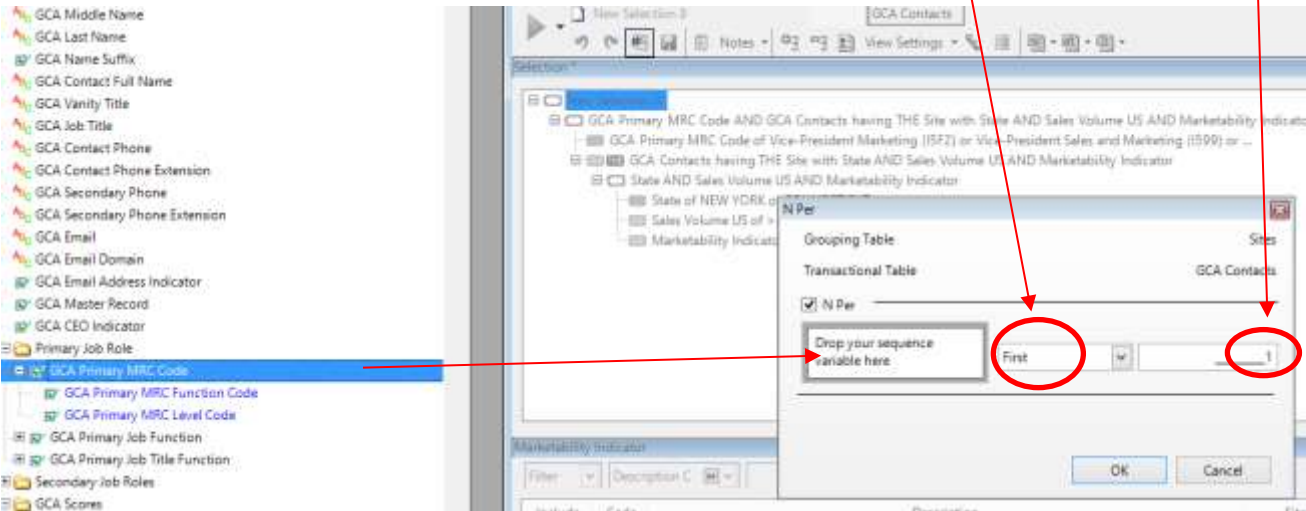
GCA Middle Name
GCA Last Name
GCA Name Suffix
GCA Contact Full Name
GCA Vanity Title
GCA Job Title
GCA Contact Phone
GCA Contact Phone Extension
GCA Secondary Phone
GCA Secondary Phone Extension
GCA Email
GCA Email Domain
GCA Email Address Indicator
GCA Master Record
GCA CEO Indicator
Primary Job Role
GCA Primary MRC Code
GCA Primary MRC Function Code
GCA Primary MRC Level Code
GCA Primary Job Function
GCA Primary Job Title Function
Secondary Job Roles
GCA Scores

New Selection 3
GCA Contacts
Notes
View Settings
Selection *
New Selection 3
GCA Primary MRC Code AND GCA Contacts having THE Site with State AND Sales Volume US AND Marketability Indicator
GCA Primary MRC Code of Vice-President Marketing (I5F2) or Vice-President Sales and Marketing (I599) or ...
GCA Contacts having THE Site with State AND Sales Volume US AND Marketability Indicator
State AND Sales Volume US AND Marketability Indicator
State of NEW YORK
Sales Volume US of >
Marketability Indicator
Marketability Indicator
Filter
Description C

N Per
Grouping Table
Sites
Transactional Table
GCA Contacts
N Per
Drop your sequence variable here
First
1
OK
Cancel